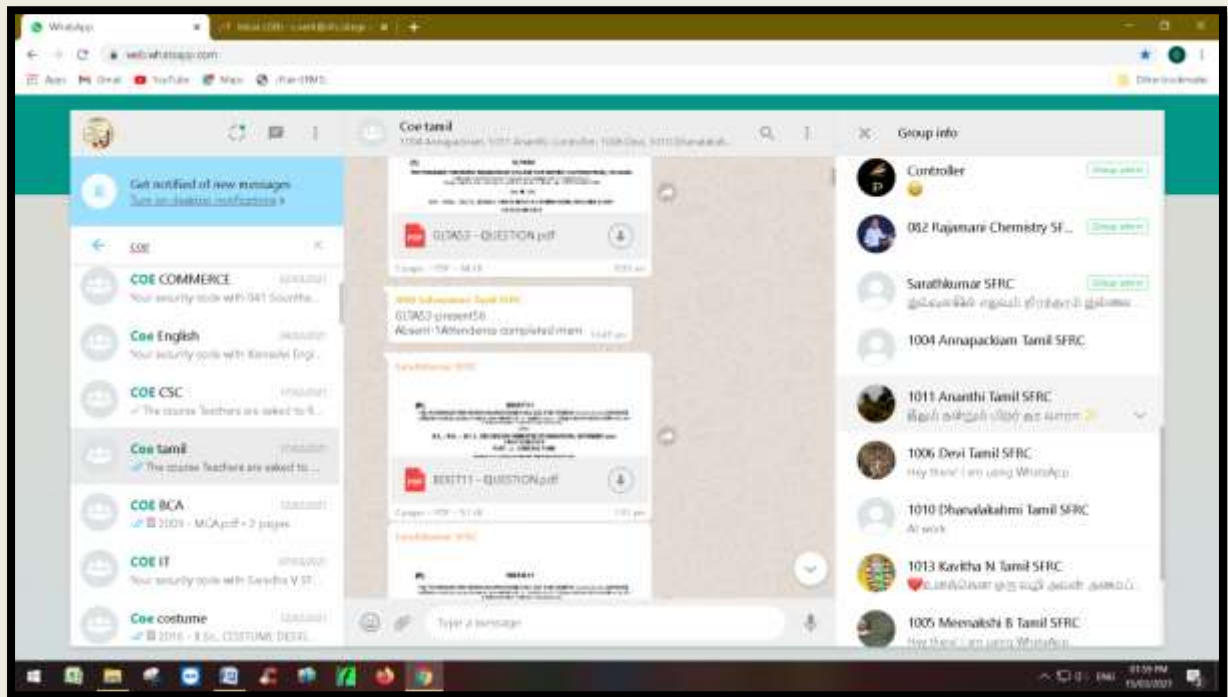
WhatsApp

web.whatsapp.com

Apps Gmail YouTube Maps

Other bookmarks

Get notified of new messages
Turn on desktop notifications ›

coe

COE COMMERCE
Your security code with 041 Sounthe...

Coe English
Your security code with Kanavki Engl...

COE CSC
The course Teachers are asked to fi...

Coe tamil
The course Teachers are asked to ...

COE BCA
2009 - MCA.pdf • 2 pages

COE IT
Your security code with Sandhu V IT...

Coe costume
2016 - II Sc. COSTUME DESIG...

Coe tamil
1004 Annapackiam, 1011 Ananthi, Controller, 1006 Devi, 1010 Dhanalaksh...

G1TA52 - QUESTION.pdf

1006 Subramani Tamil SFRC
G1TA52-present56
Absent-1Attendence completed mam

Sarathkumar SFRC

BENTT11 - QUESTION.pdf

Sarathkumar SFRC

Type a message

Group info

Controller
😀
Group admin

082 Rajamani Chemistry SF...
Group admin

Sarathkumar SFRC
Group admin
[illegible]

1004 Annapackiam Tamil SFRC

1011 Ananthi Tamil SFRC
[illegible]

1006 Devi Tamil SFRC
Hey there! I am using WhatsApp.

1010 Dhanalakshmi Tamil SFRC
At work

1013 Kavitha N Tamil SFRC
❤️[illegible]

1005 Meenakshi B Tamil SFRC
Hey there! I am using WhatsApp.

ENG
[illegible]